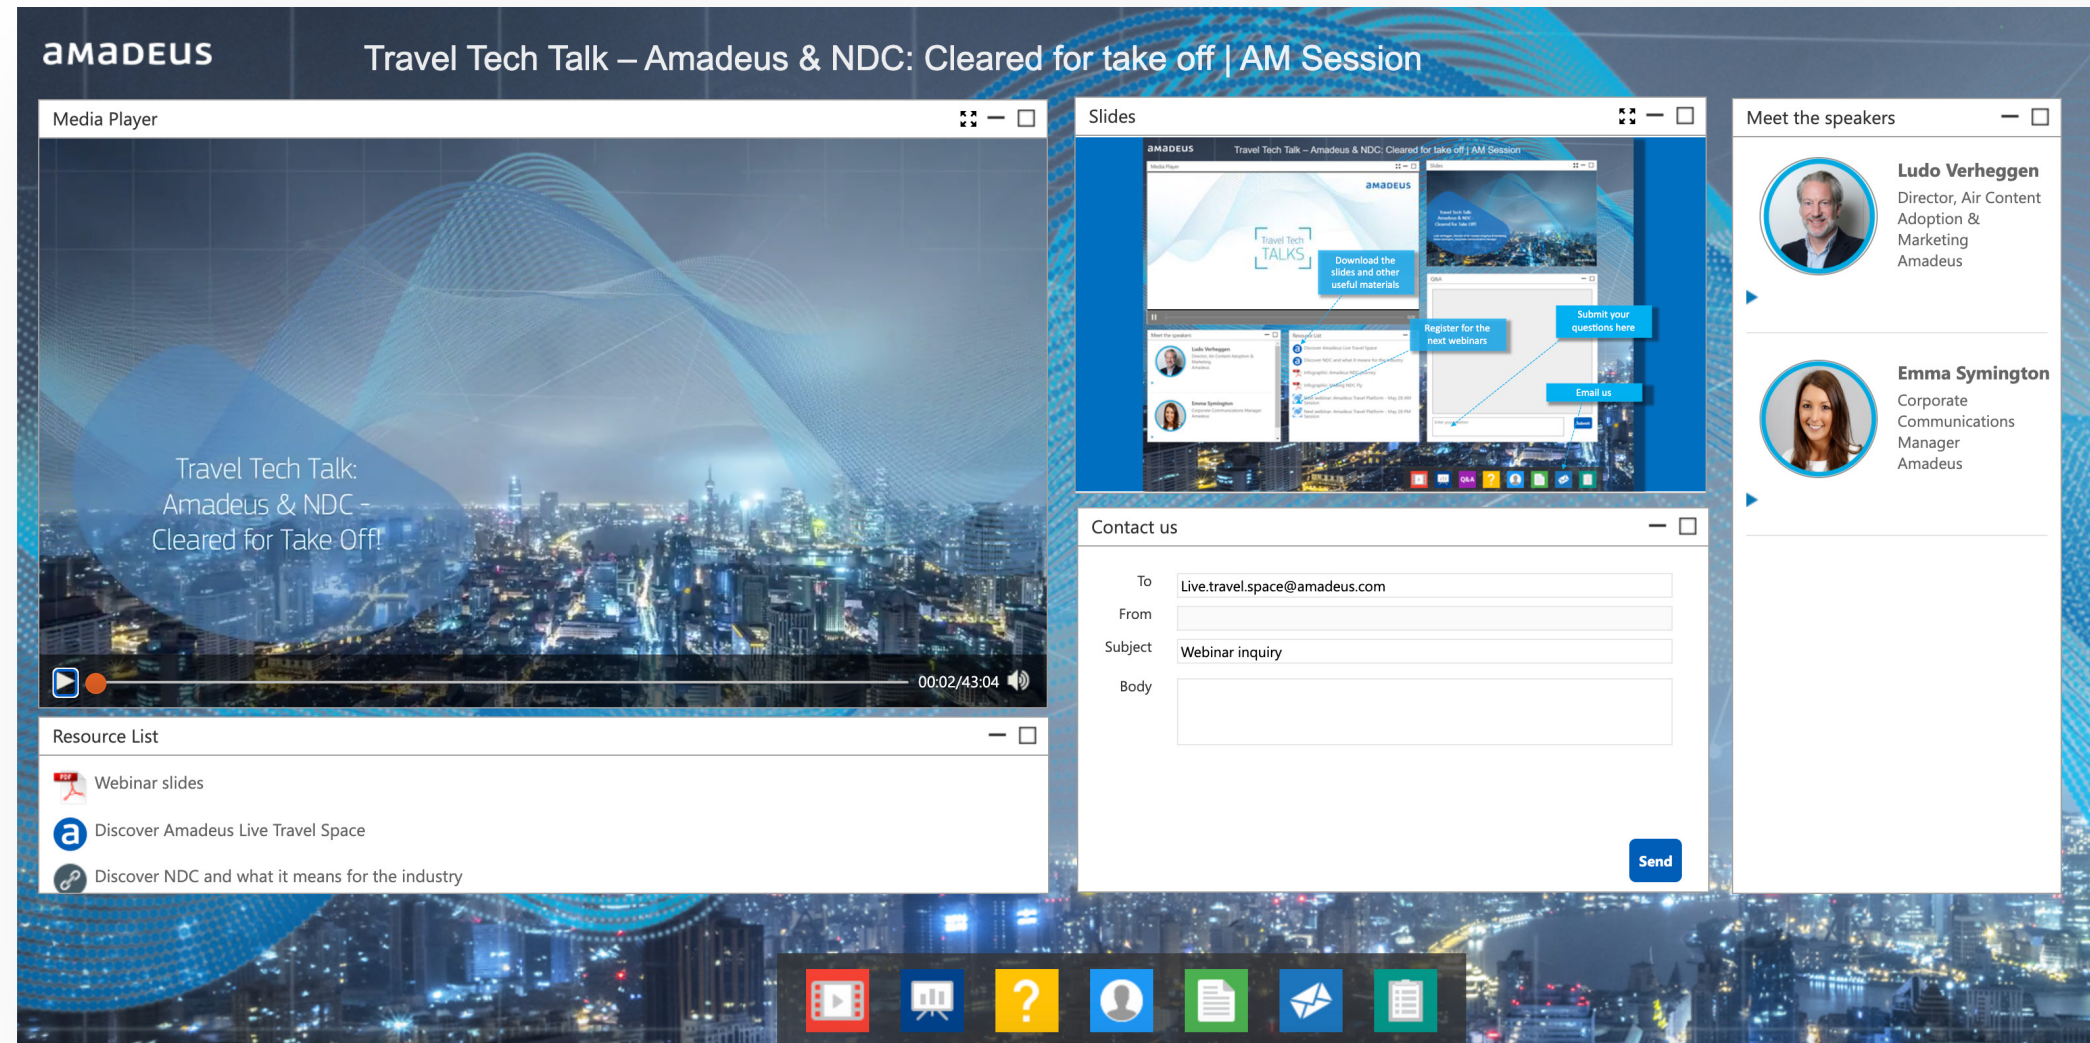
amadeus

Travel Tech Talk – Amadeus & NDC: Cleared for take off | AM Session

Media Player

Travel Tech Talk: Amadeus & NDC – Cleared for Take Off!

00:02/43:04

Slides

amadeus Travel Tech Talk – Amadeus & NDC: Cleared for take off | AM Session

Travel Tech TALKS

Download the slides and other useful materials

Register for the next webinars

Submit your questions here

Email us

Meet the speakers

Ludo Verheggen
Director, Air Content Adoption & Marketing
Amadeus

Emma Symington
Corporate Communications Manager
Amadeus

Resource List

Webinar slides

Discover Amadeus Live Travel Space

Discover NDC and what it means for the industry

Contact us

To Live.travel.space@amadeus.com

From

Subject Webinar inquiry

Body

Send